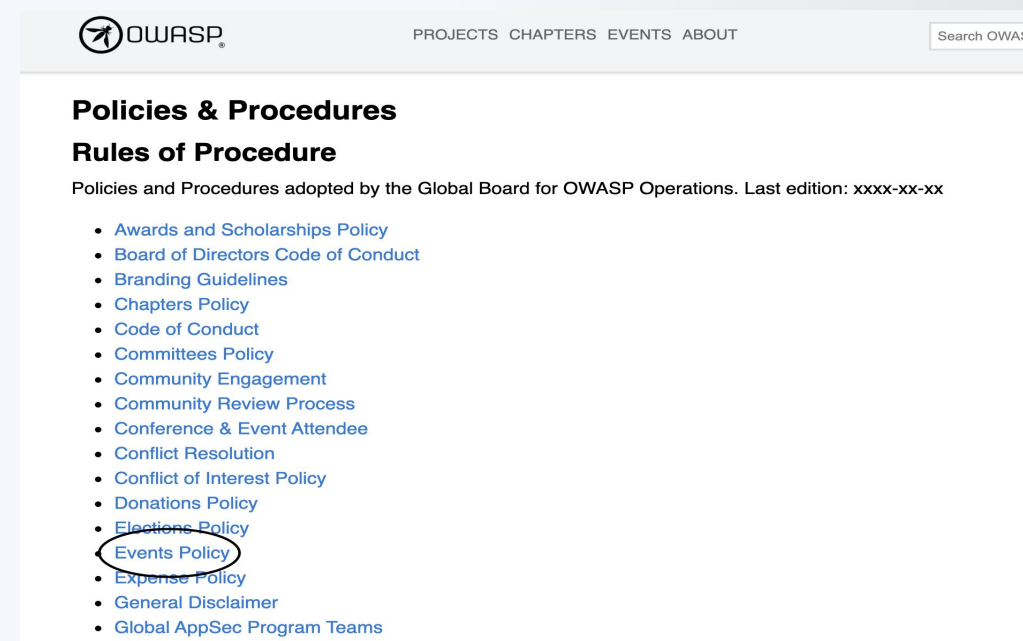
OWASP®

PROJECTS CHAPTERS EVENTS ABOUT

Search OWAS

Policies & Procedures

Rules of Procedure

Policies and Procedures adopted by the Global Board for OWASP Operations. Last edition: xxxx-xx-xx

- Awards and Scholarships Policy
- Board of Directors Code of Conduct
- Branding Guidelines
- Chapters Policy
- Code of Conduct
- Committees Policy
- Community Engagement
- Community Review Process
- Conference & Event Attendee
- Conflict Resolution
- Conflict of Interest Policy
- Donations Policy
- Elections Policy
- Events Policy
- Expense Policy
- General Disclaimer
- Global AppSec Program Teams